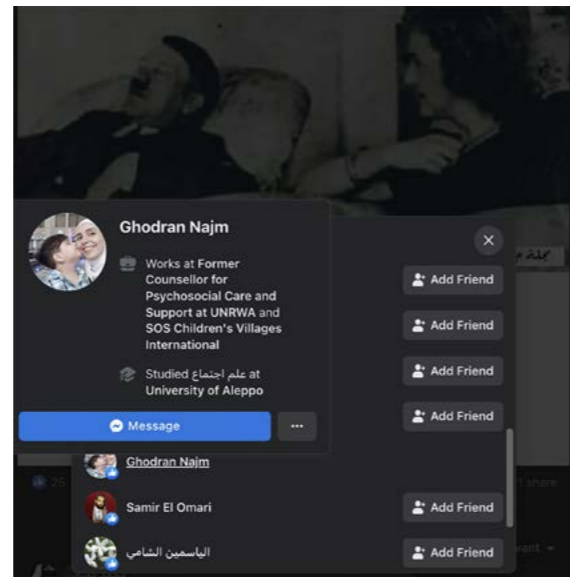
كلمة سر

Ghodran Najm

Works at Former Counsellor for Psychosocial Care and Support at UNRWA and SOS Children's Villages International

Studied علم اجتماع at University of Aleppo

Message

···

Add Friend

Add Friend

Add Friend

Add Friend

Ghodran Najm

Samir El Omari

Add Friend

الياسمين الشامي

Add Friend

25

1 share

vant